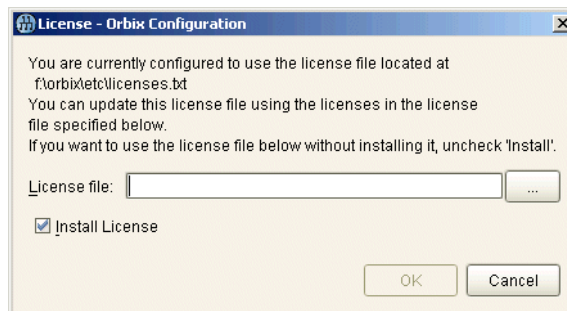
License - Orbix Configuration

You are currently configured to use the license file located at f:\orbix\etc\licenses.txt
You can update this license file using the licenses in the license file specified below.
If you want to use the license file below without installing it, uncheck 'Install'.

License file: ...

Install License

OK Cancel